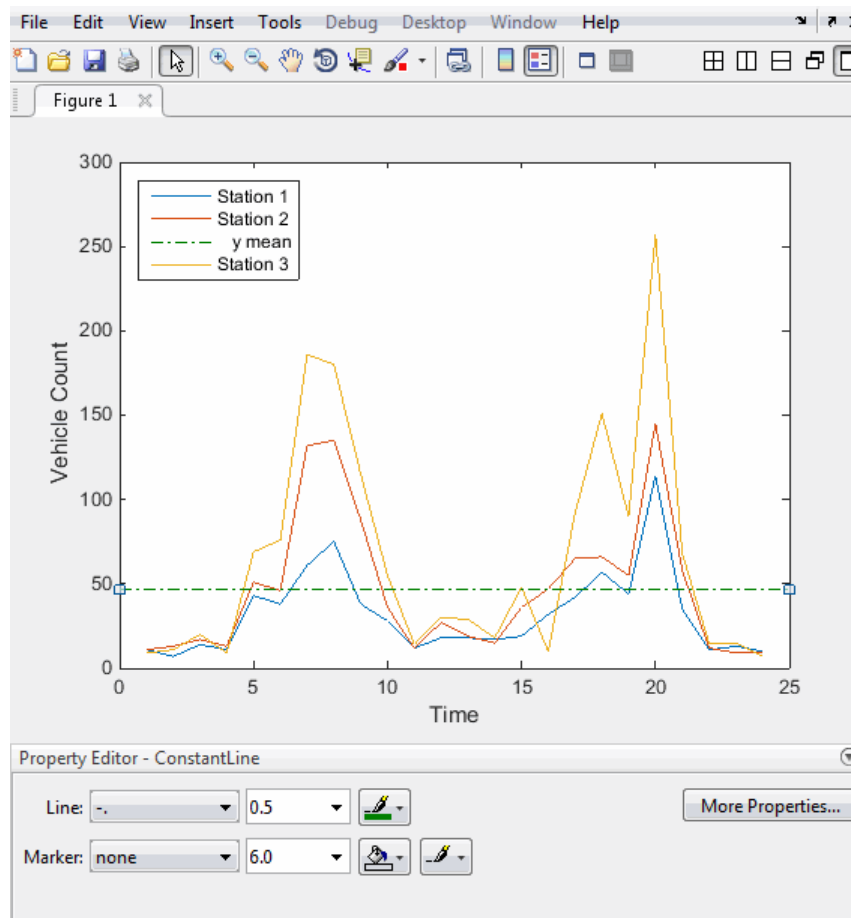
File Edit View Insert Tools Debug Desktop Window Help

Figure 1

Station 1
Station 2
y mean
Station 3

300
250
200
150
100
50
0

Vehicle Count

0 5 10 15 20 25

Time

Property Editor - ConstantLine

Line: -. 0.5

Marker: none 6.0

More Properties...